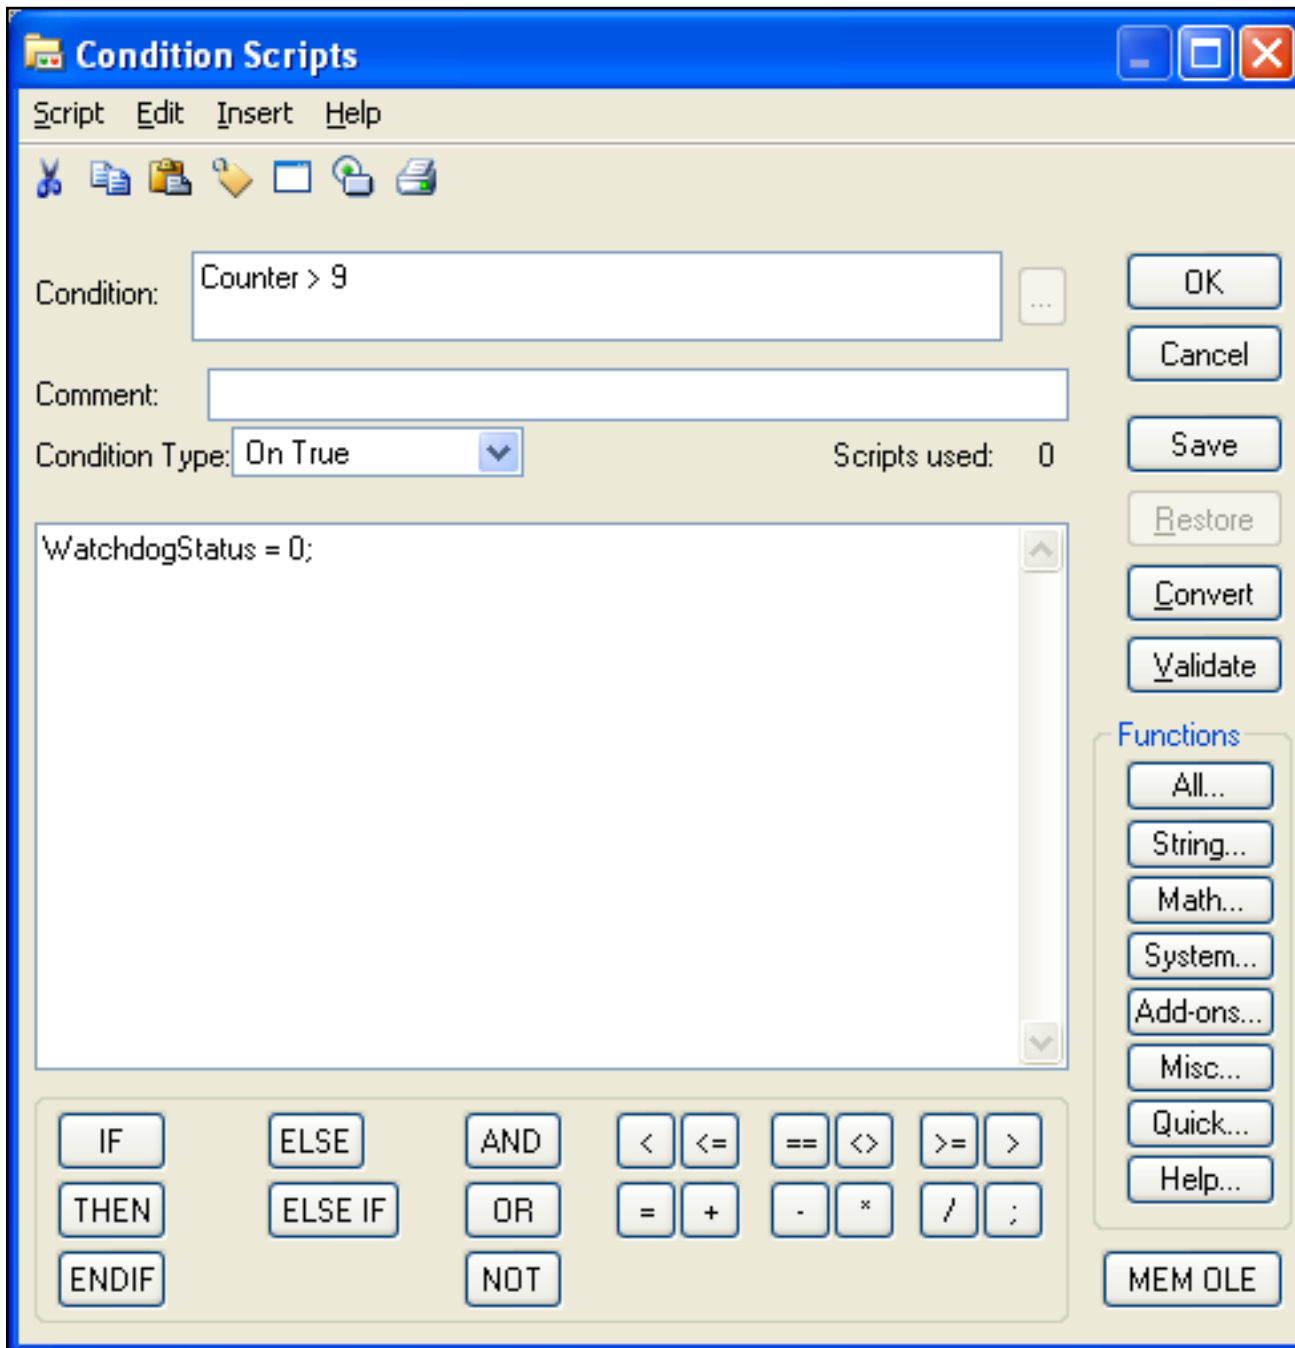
Condition Scripts

Script Edit Insert Help

Condition: Counter > 9

...

OK

Cancel

Comment:

Condition Type: On True

Scripts used: 0

Save

Restore

WatchdogStatus = 0;

Convert

Validate

Functions

All...

String...

Math...

System...

Add-ons...

Misc...

Quick...

Help...

IF | ELSE | AND | < | <= | == | <> | >= | >

THEN | ELSE IF | OR | = | + | - | * | / | ;

ENDIF | NOT

MEM OLE